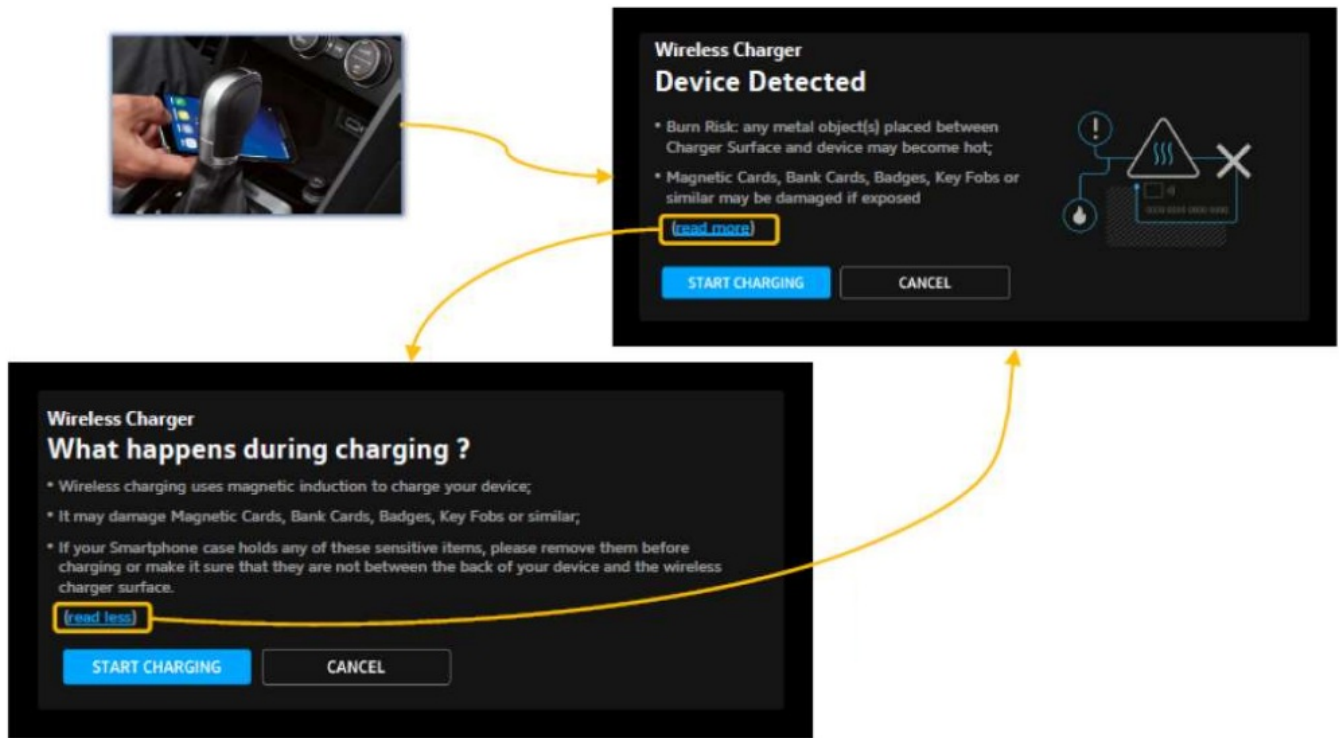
Wireless Charger
Device Detected

• Burn Risk: any metal object(s) placed between Charger Surface and device may become hot;

• Magnetic Cards, Bank Cards, Badges, Key Fobs or similar may be damaged if exposed

(read more)

START CHARGING

CANCEL

Wireless Charger
What happens during charging ?

• Wireless charging uses magnetic induction to charge your device;

• It may damage Magnetic Cards, Bank Cards, Badges, Key Fobs or similar;

• If your Smartphone case holds any of these sensitive items, please remove them before charging or make it sure that they are not between the back of your device and the wireless charger surface.

(read less)

START CHARGING

CANCEL